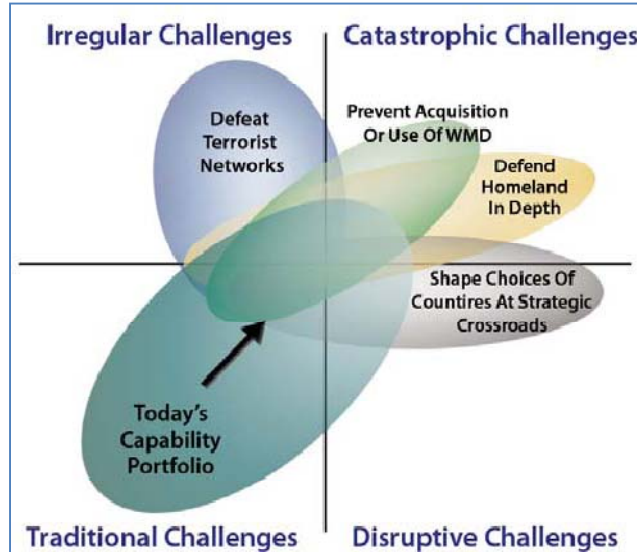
Irregular Challenges

Catastrophic Challenges

Defeat Terrorist Networks

Prevent Acquisition Or Use Of WMD

Defend Homeland In Depth

Shape Choices Of Countires At Strategic Crossroads

Today's Capability Portfolio

Traditional Challenges

Disruptive Challenges